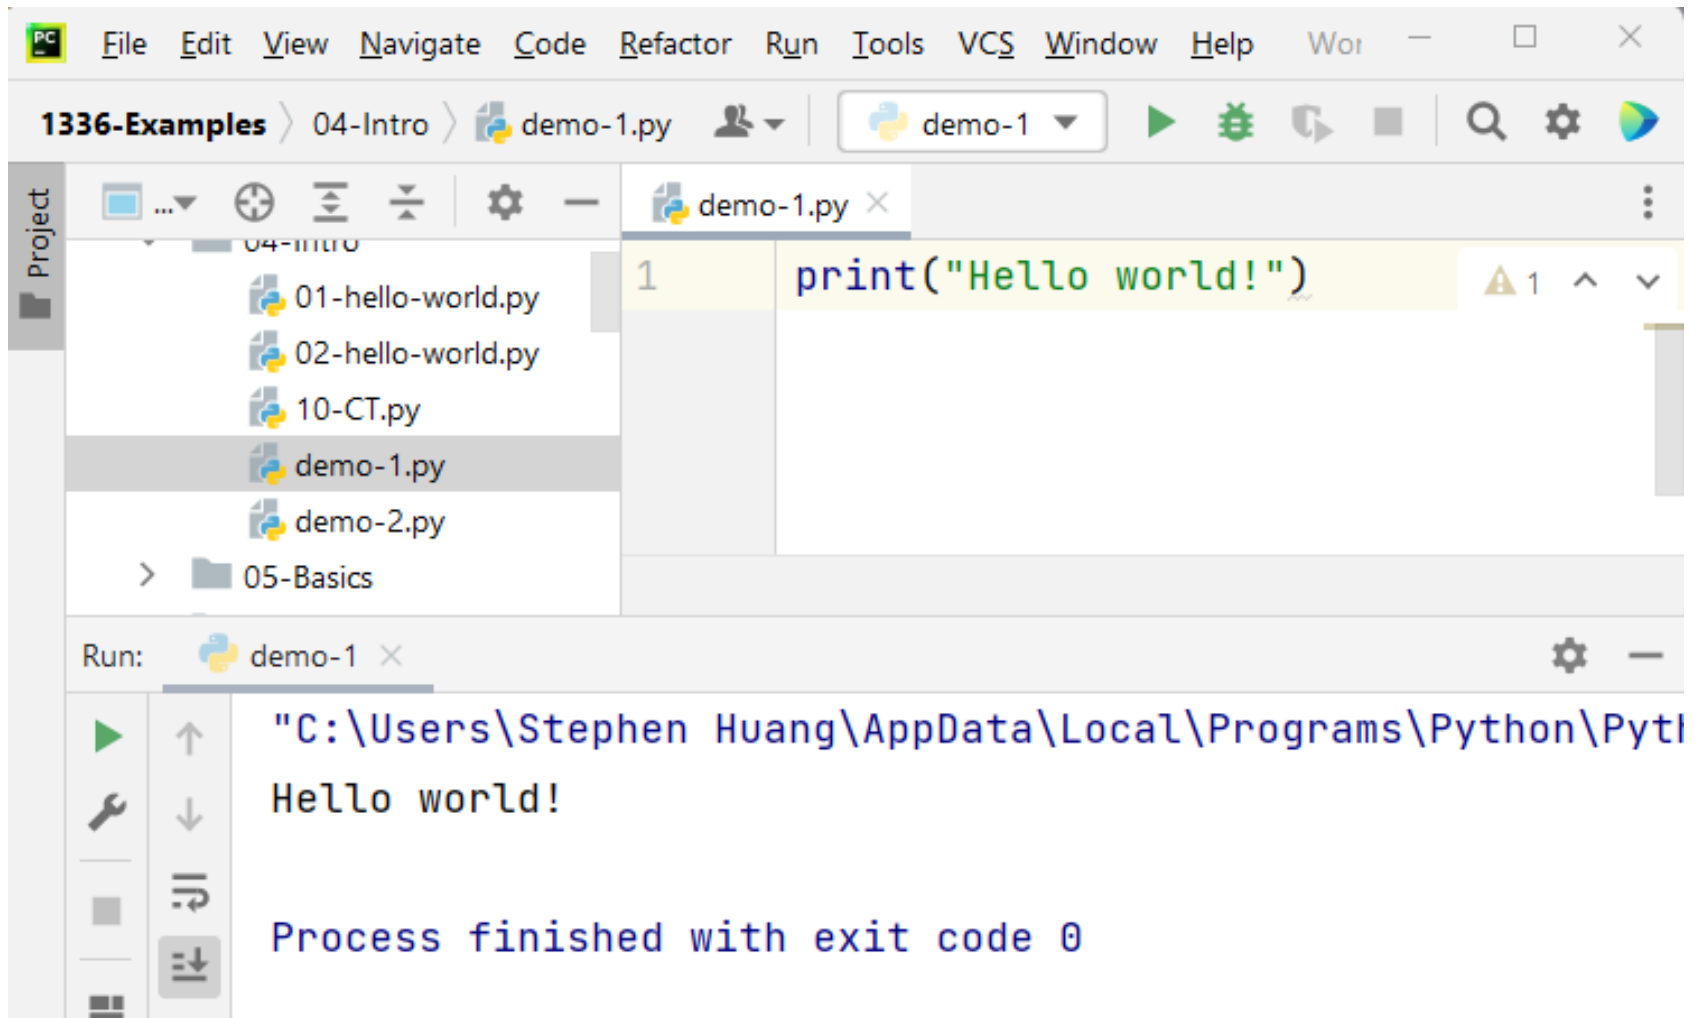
File Edit View Navigate Code Refactor Run Tools VCS Window Help Wor

1336-Examples 〉 04-Intro 〉 demo-1.py

demo-1

Project

...

04-Intro
01-hello-world.py
02-hello-world.py
10-CT.py
demo-1.py
demo-2.py
05-Basics

demo-1.py ×

1 print("Hello world!")

⚠1

Run: demo-1 ×

"C:\Users\Stephen Huang\AppData\Local\Programs\Python\Pyt
Hello world!

Process finished with exit code 0